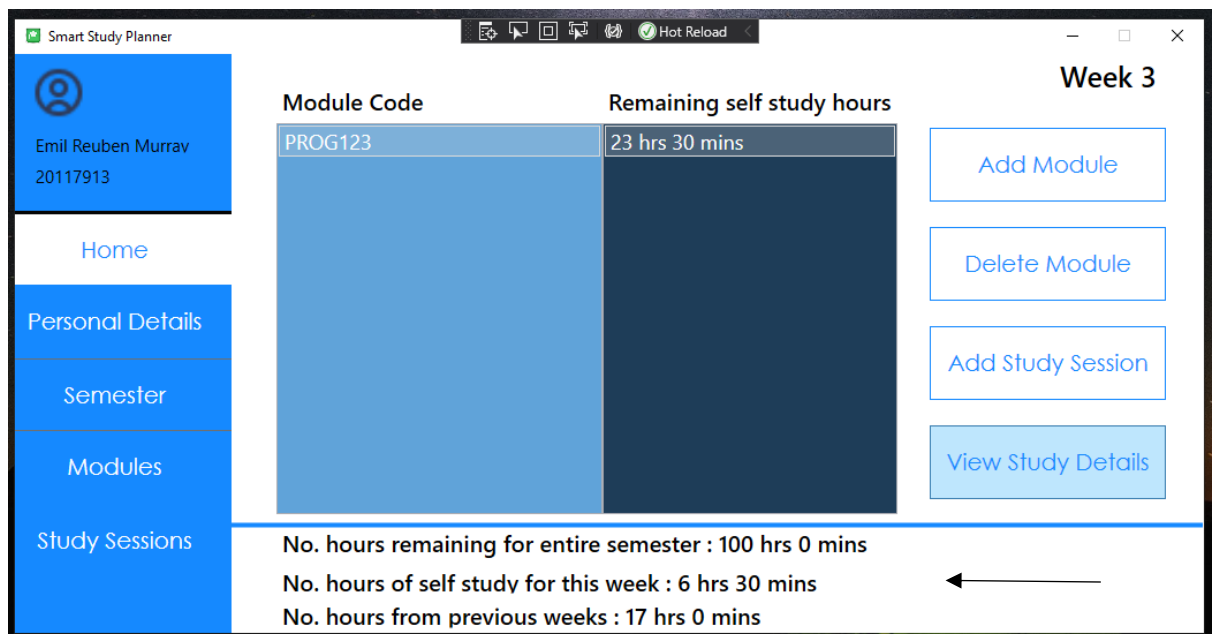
Smart Study Planner

Hot Reload

Week 3

Emil Reuben Murray
20117913

Home

Personal Details

Semester

Modules

Study Sessions

| Module Code | Remaining self study hours |
|---|---|
| PROG123 | 23 hrs 30 mins |

Add Module

Delete Module

Add Study Session

View Study Details

No. hours remaining for entire semester : 100 hrs 0 mins

No. hours of self study for this week : 6 hrs 30 mins

No. hours from previous weeks : 17 hrs 0 mins